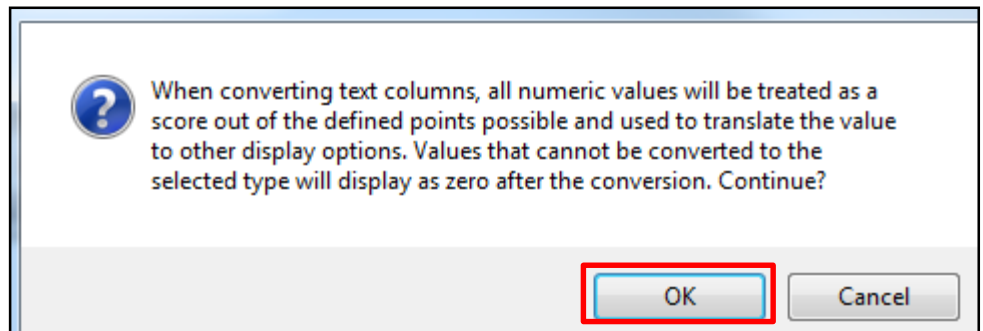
When converting text columns, all numeric values will be treated as a score out of the defined points possible and used to translate the value to other display options. Values that cannot be converted to the selected type will display as zero after the conversion. Continue?

OK

Cancel